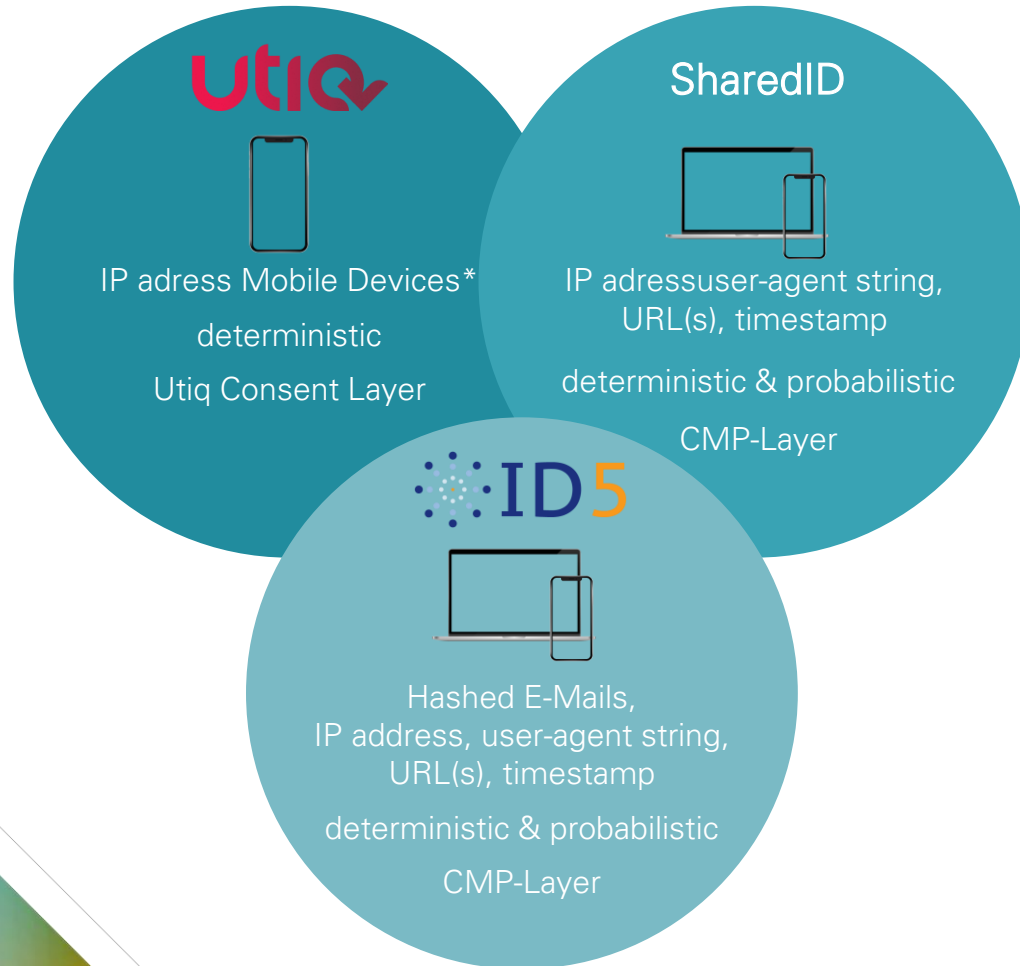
utiq

IP adress Mobile Devices*

deterministic

Utiq Consent Layer

SharedID

IP adressuser-agent string, URL(s), timestamp

deterministic & probabilistic

CMP-Layer

ID5

Hashed E-Mails, IP address, user-agent string, URL(s), timestamp

deterministic & probabilistic

CMP-Layer